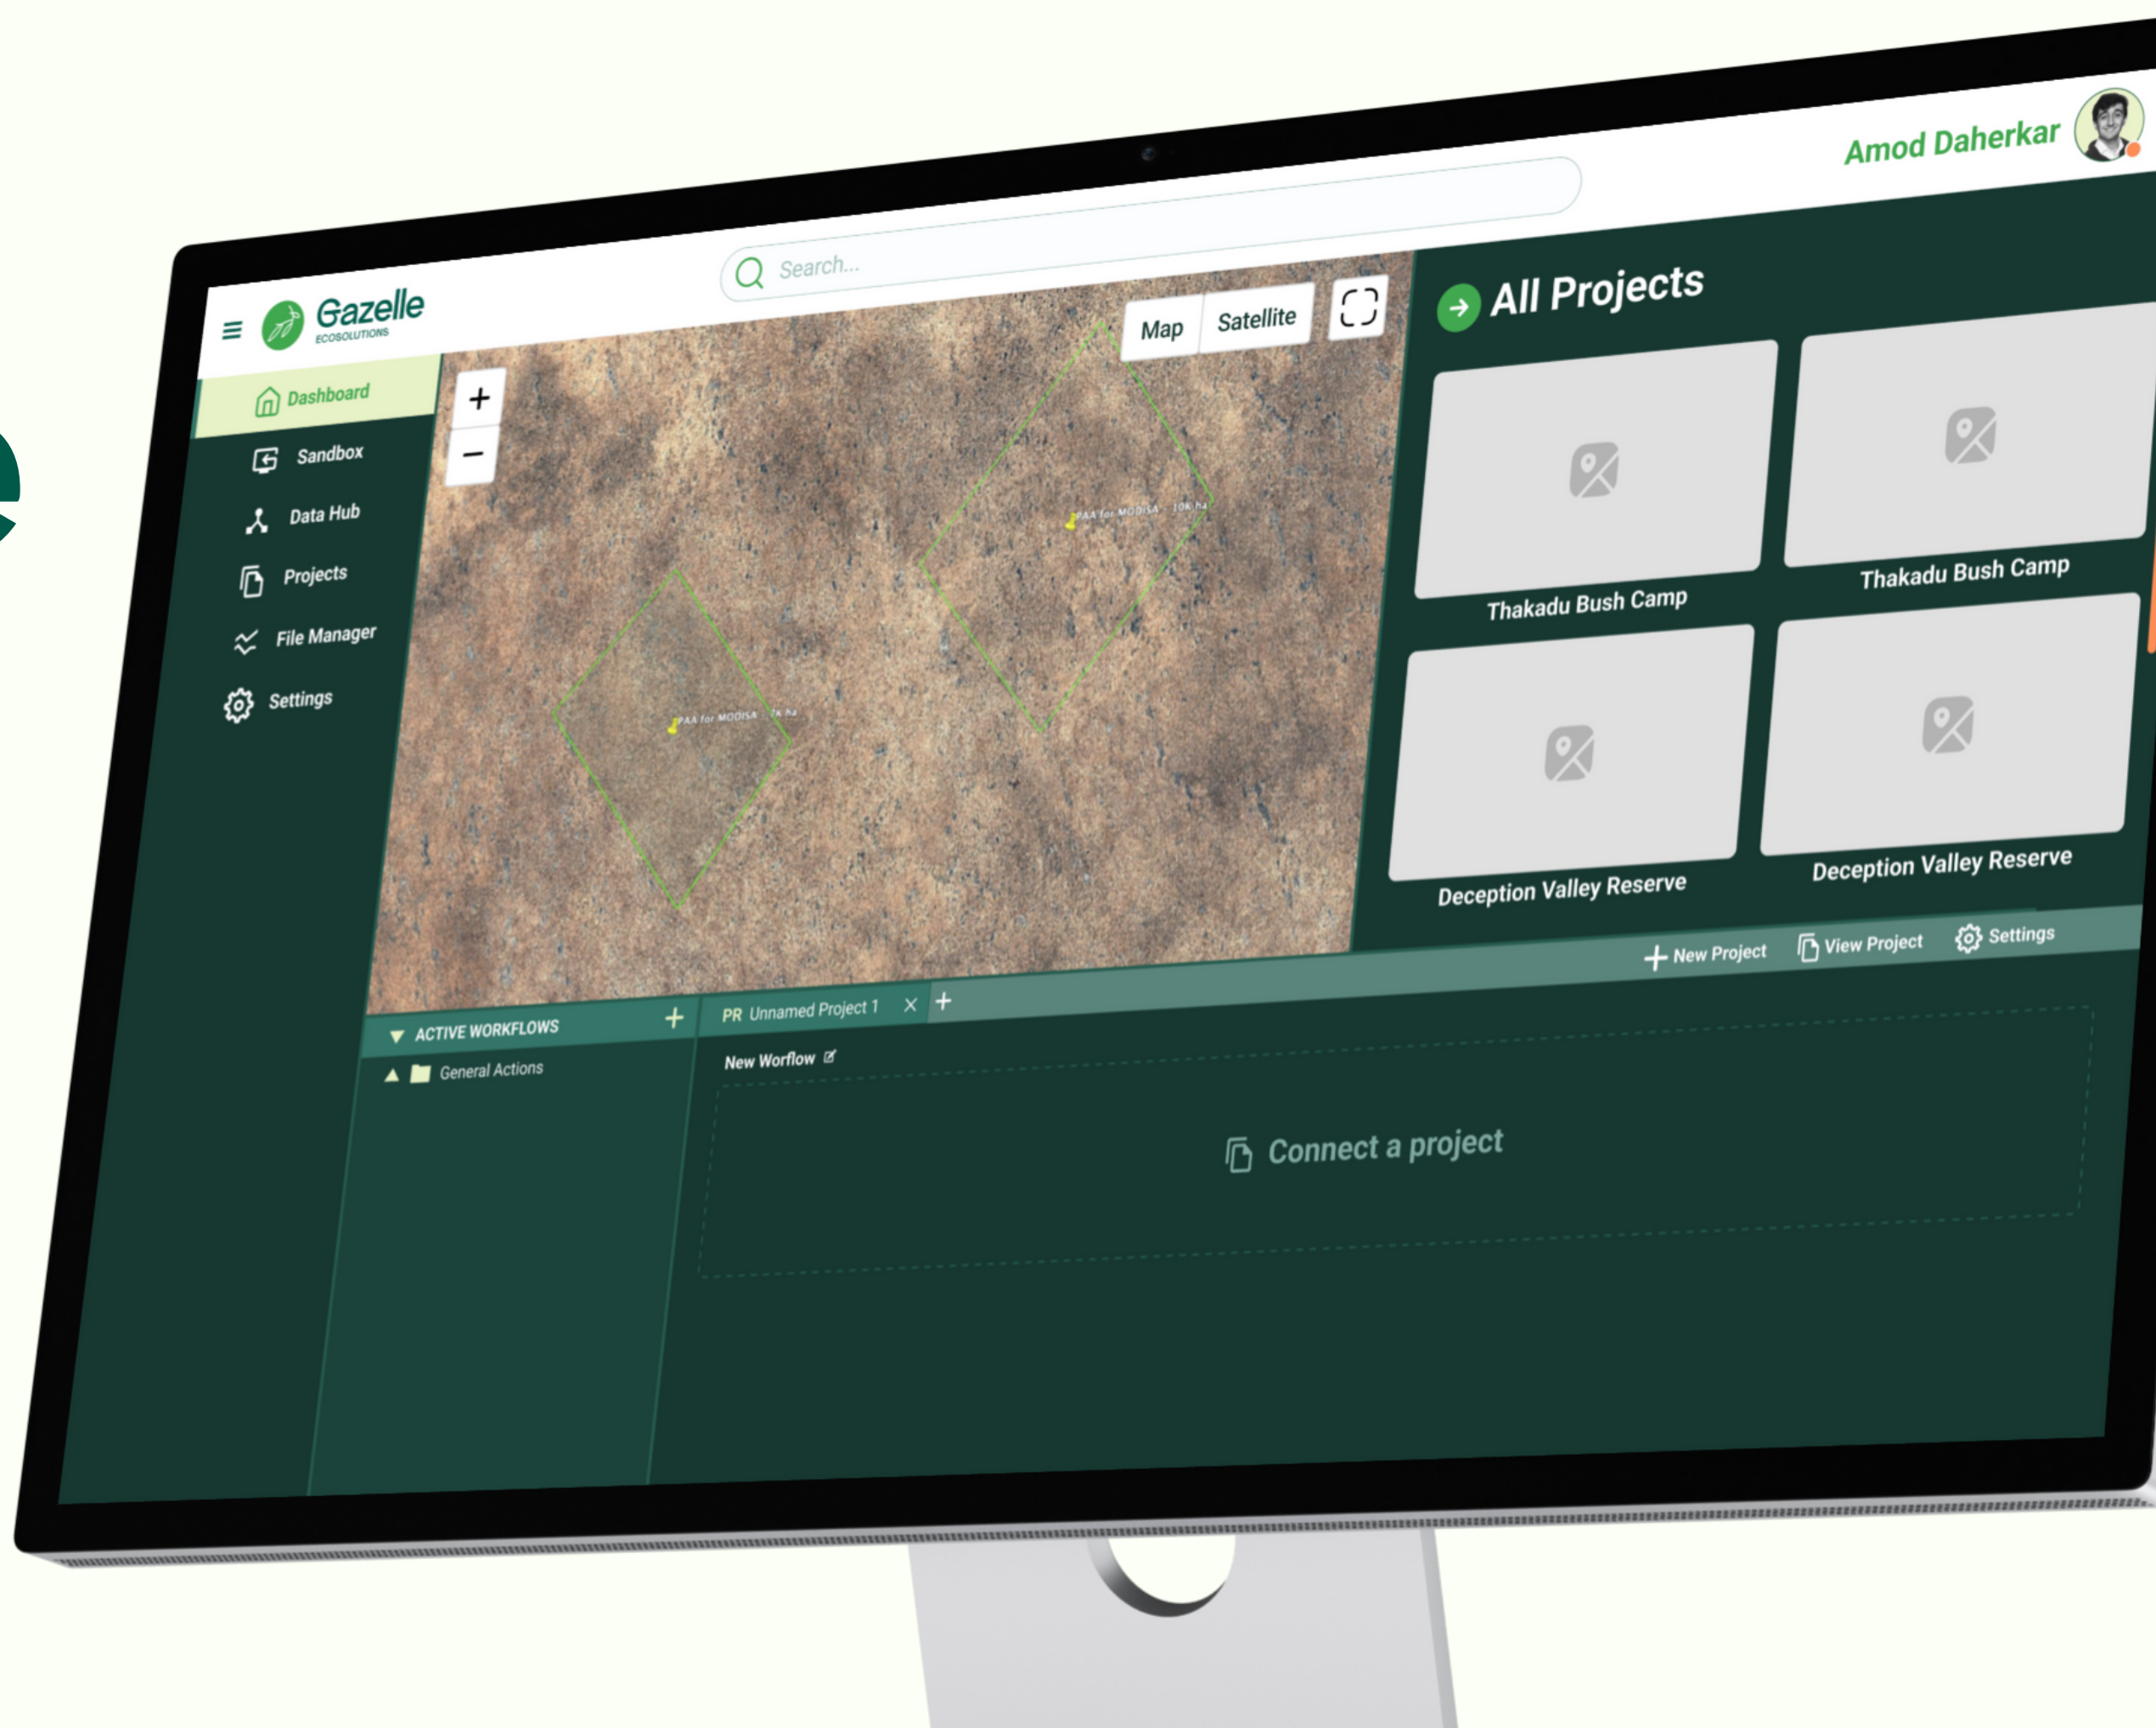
Gazelle
ECOSOLUTIONS

Search...

Amod Daherkar

Dashboard
Sandbox
Data Hub
Projects
File Manager
Settings

Map
Satellite

+
−

PAA for MODISA 10K ha
PAA for MODISA 2k ha

All Projects

Thakadu Bush Camp
Thakadu Bush Camp
Deception Valley Reserve
Deception Valley Reserve

New Project
View Project
Settings

ACTIVE WORKFLOWS
General Actions

PR Unnamed Project 1

New Worflow

Connect a project